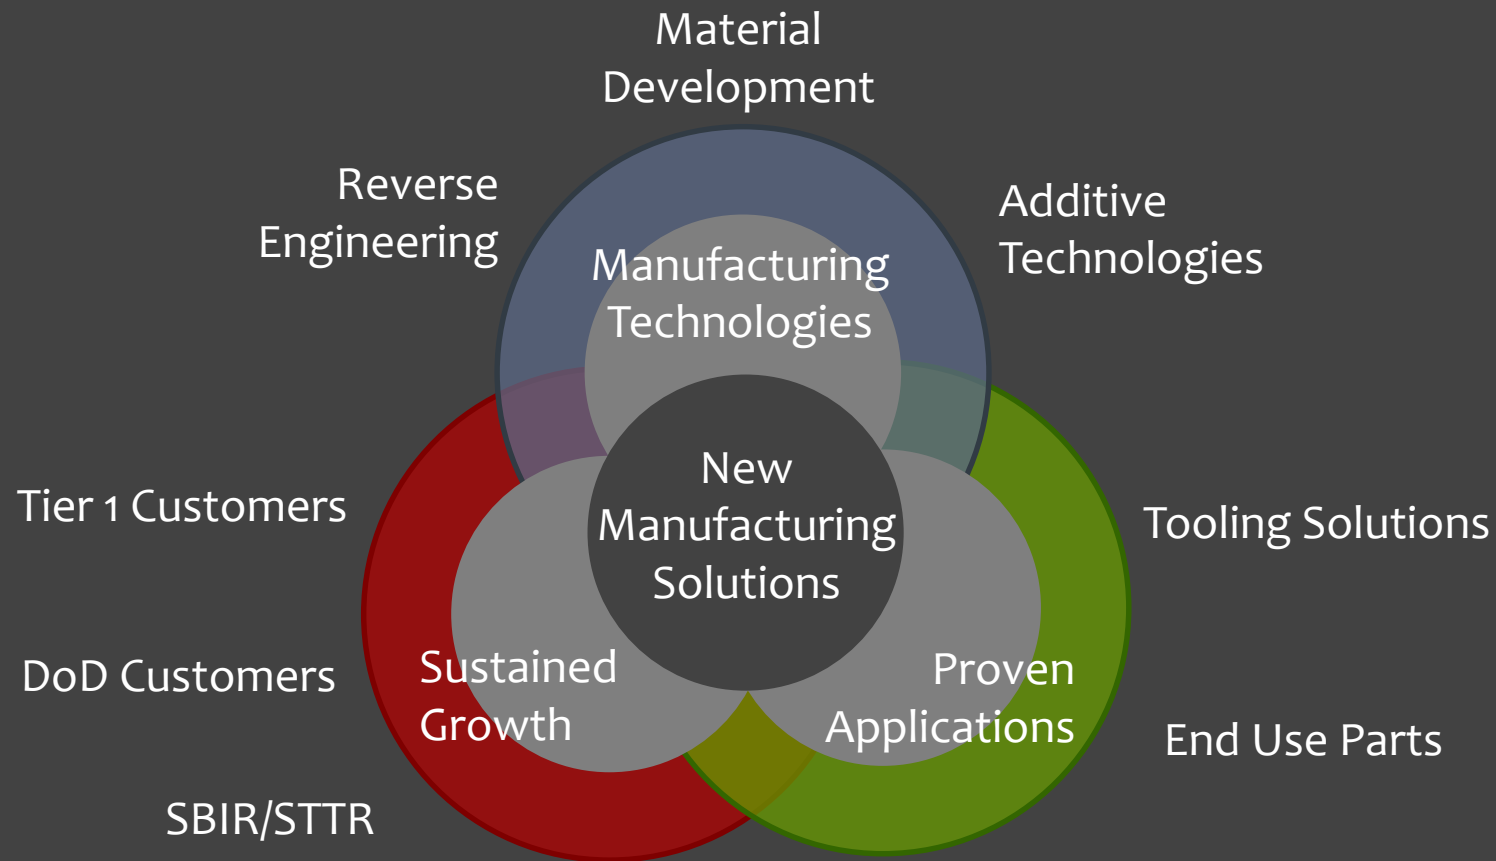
Material Development

Reverse Engineering

Additive Technologies

Manufacturing Technologies

New Manufacturing Solutions

Tier 1 Customers

Tooling Solutions

DoD Customers

Sustained Growth

Proven Applications

End Use Parts

SBIR/STTR